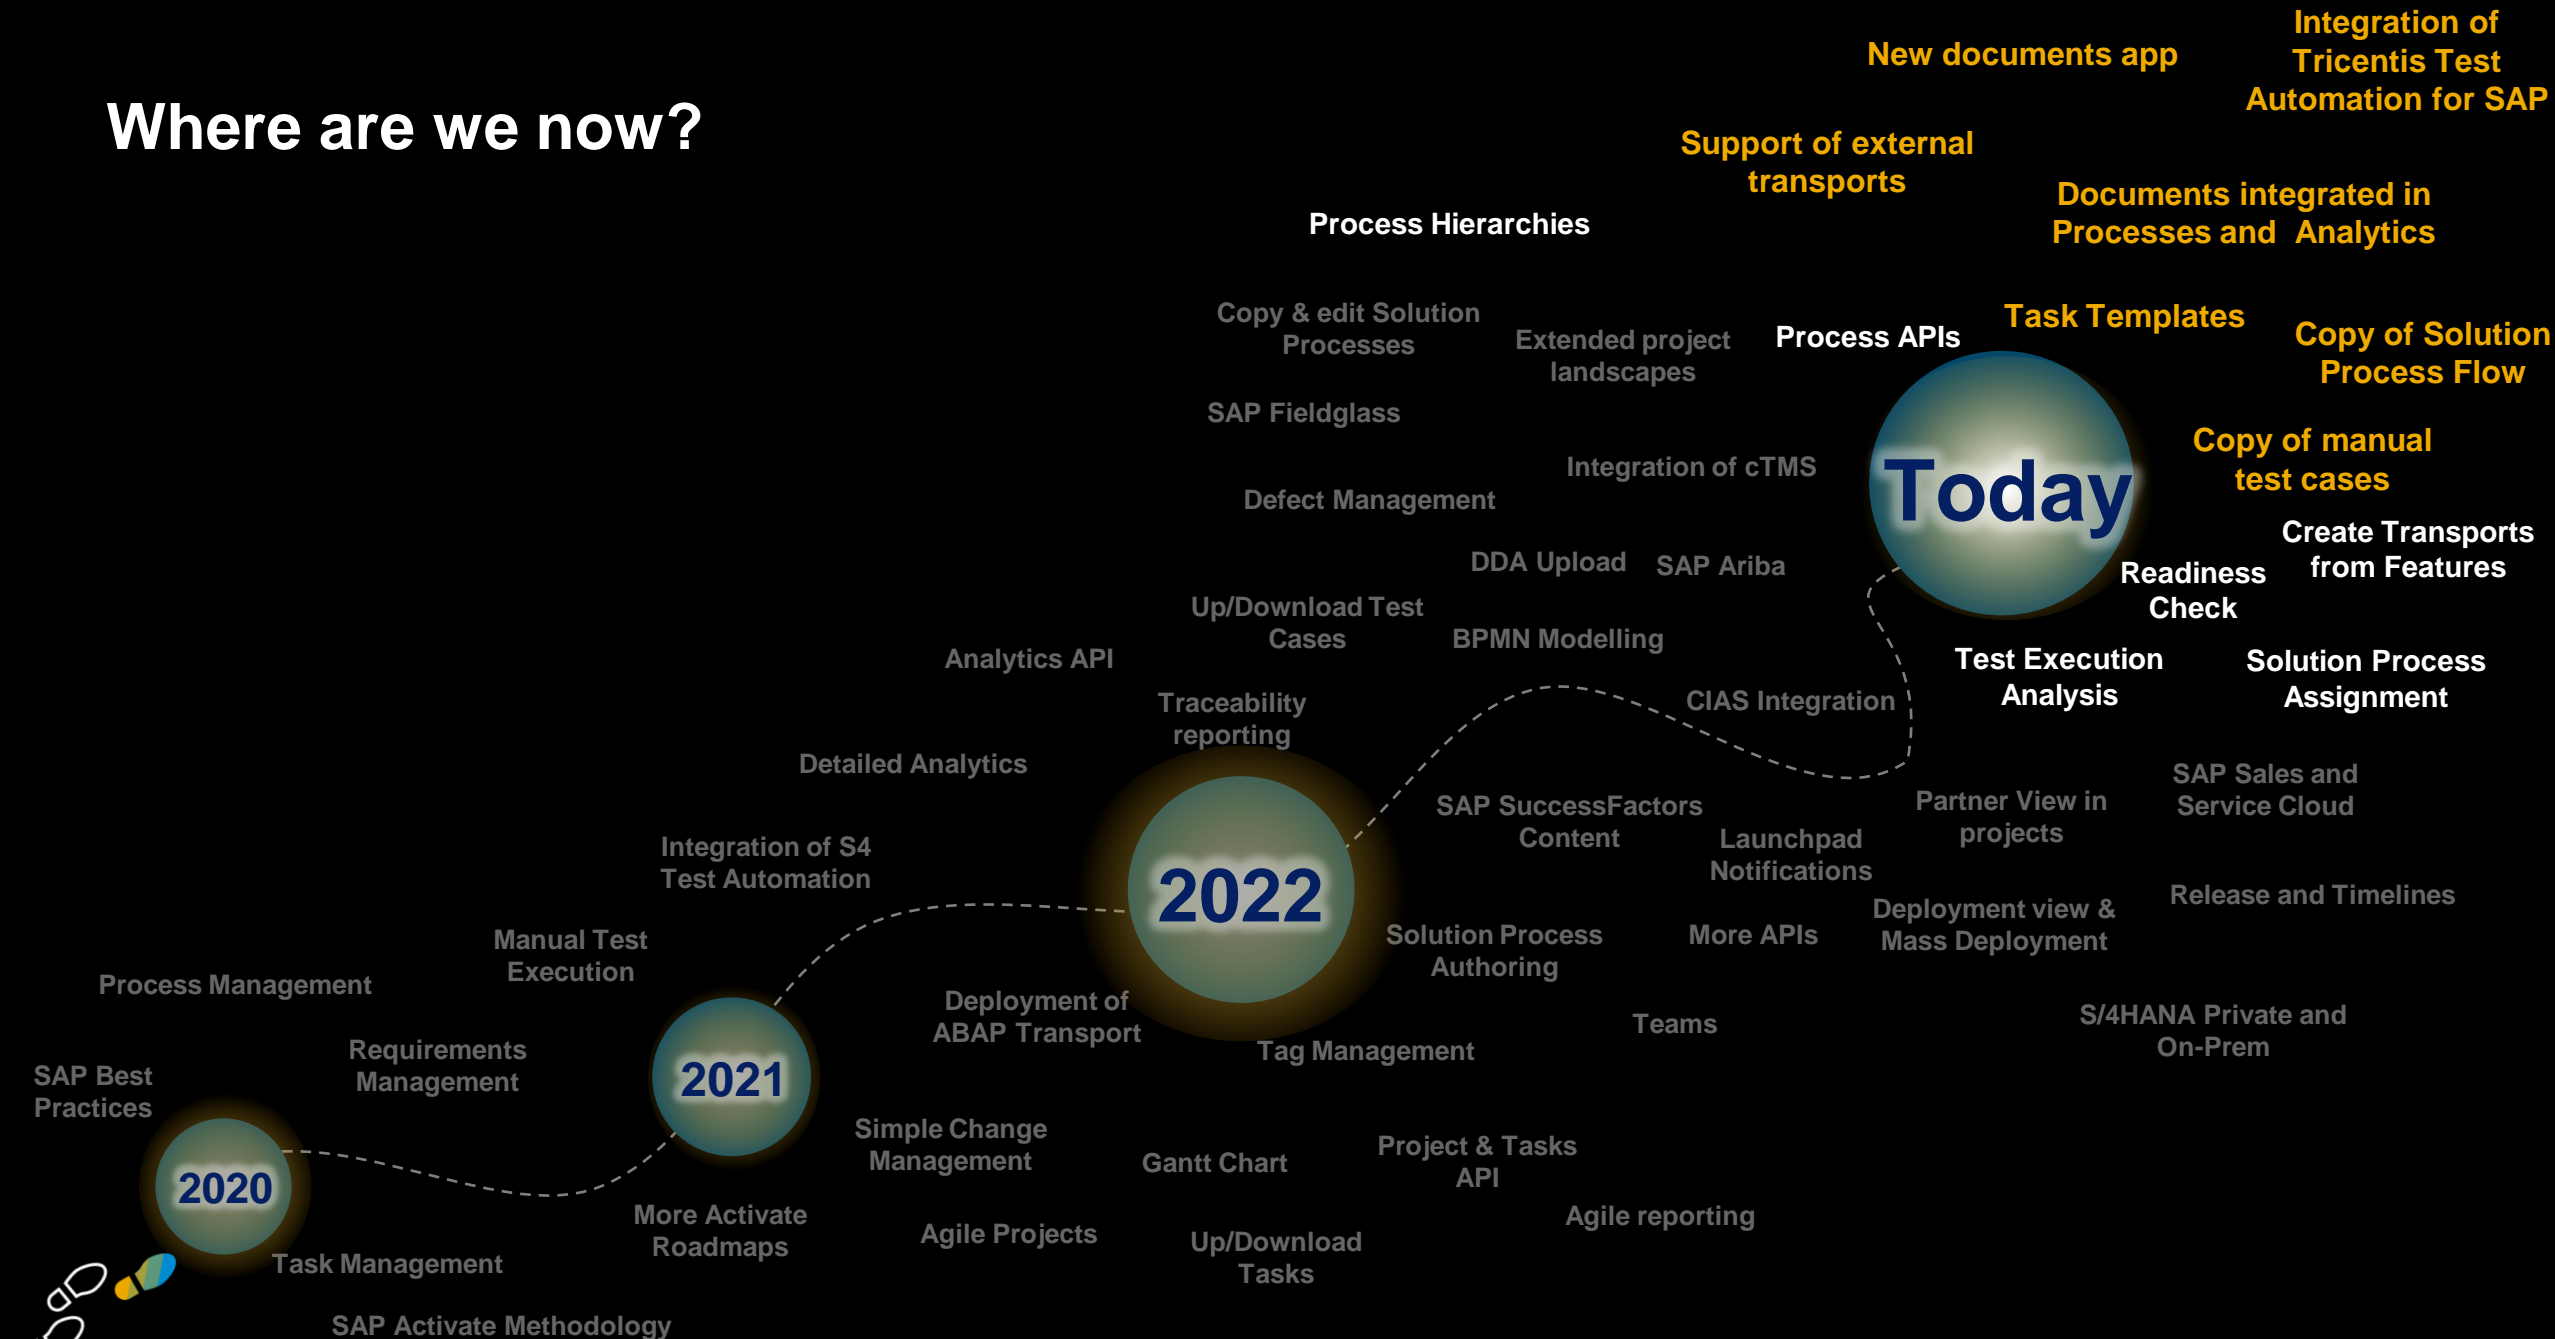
Where are we now?

New documents app

Integration of Tricentis Test Automation for SAP

Support of external transports

Documents integrated in Processes and Analytics

Process Hierarchies

Copy & edit Solution Processes

Extended project landscapes

Process APIs

Task Templates

Copy of Solution Process Flow

SAP Fieldglass

Integration of cTMS

Today

Copy of manual test cases

Defect Management

Create Transports from Features

DDA Upload

SAP Ariba

Readiness Check

Up/Download Test Cases

BPMN Modelling

Analytics API

Test Execution Analysis

Solution Process Assignment

Traceability reporting

CIAS Integration

Detailed Analytics

SAP Sales and Service Cloud

SAP SuccessFactors Content

Partner View in projects

Launchpad Notifications

Integration of S4 Test Automation

2022

Release and Timelines

Deployment view & Mass Deployment

Manual Test Execution

Solution Process Authoring

More APIs

Process Management

Deployment of ABAP Transport

Teams

S/4HANA Private and On-Prem

Tag Management

Requirements Management

2021

SAP Best Practices

Simple Change Management

Project & Tasks API

Gantt Chart

2020

Agile reporting

More Activate Roadmaps

Agile Projects

Up/Download Tasks

Task Management

SAP Activate Methodology